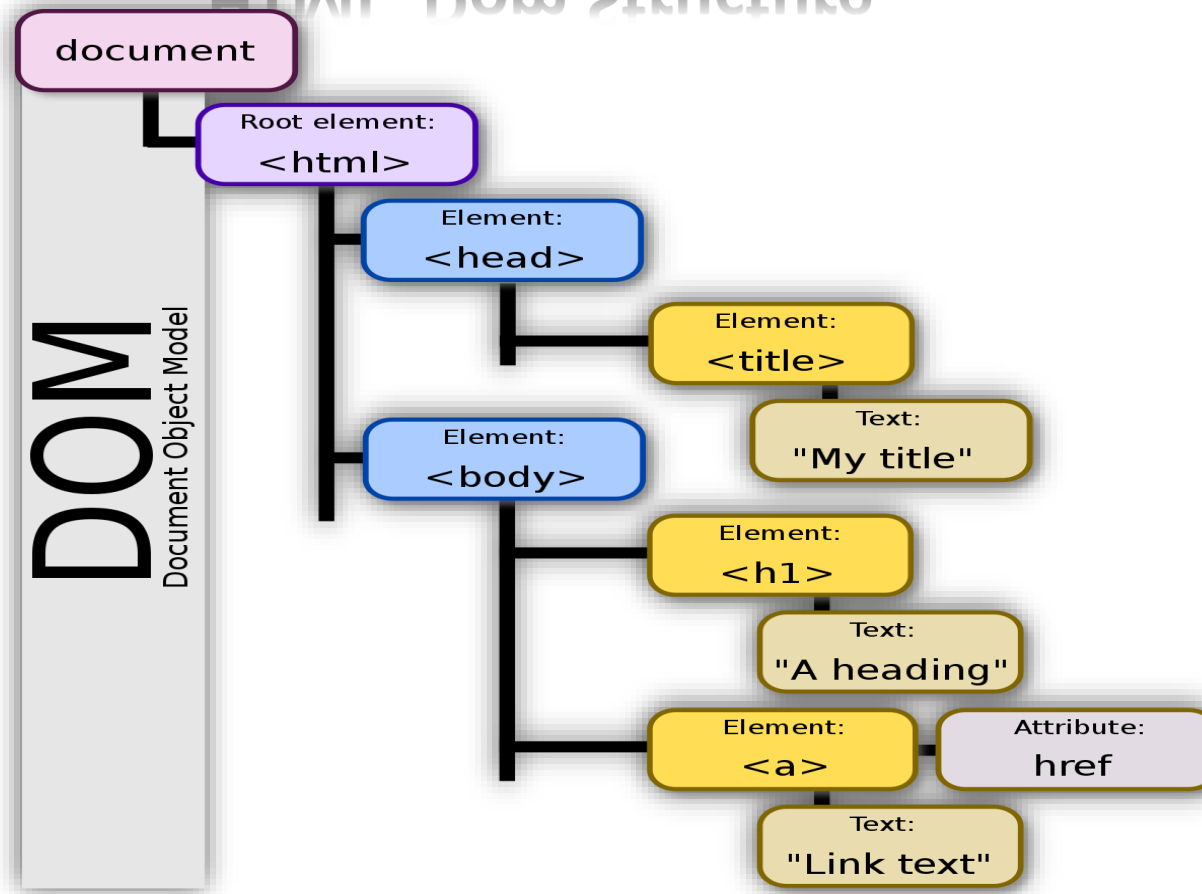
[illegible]

document

Root element:
<html>

Element:
<head>

Element:
<title>

Text:
"My title"

Element:
<body>

Element:
<h1>

Text:
"A heading"

Element:
<a>

Attribute:
href

Text:
"Link text"

DOM
Document Object Model